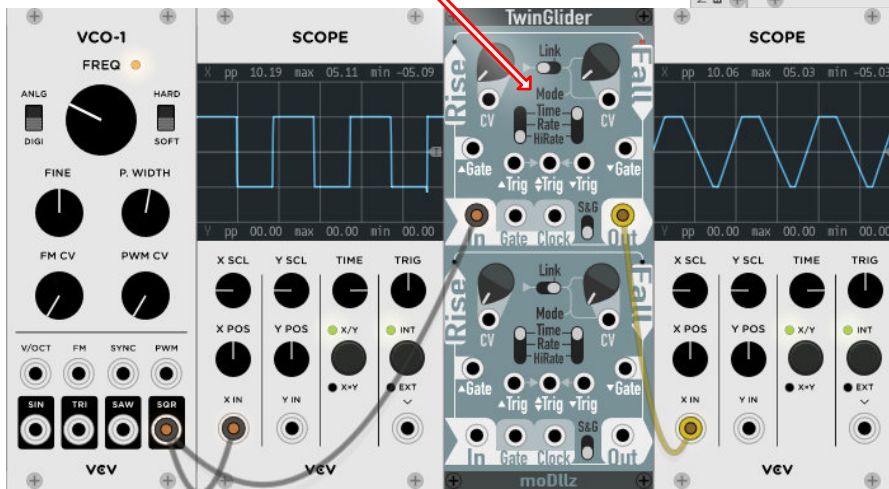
VCO-1
FREQ
ANLG
DIGI
HARD
SOFT
FINE
P. WIDTH
FM CV
PWM CV
V/OCT
FM
SYNC
PWM
SIN
TRI
SAW
SQR
VCV

SCOPE
X pp 10.19 max 05.11 min -05.09
Y pp 00.00 max 00.00 min 00.00
X SCL
Y SCL
TIME
TRIG
X POS
Y POS
X/Y
INT
X×Y
EXT
X IN
Y IN
VCV

TwinGlider
Rise
Link
Fall
Mode
CV
Time
Rate
HiRate
CV
Gate
Trig
Trig
Trig
Gate
S&G
In
Gate
Clock
Out
Rise
Link
Fall
Mode
CV
Time
Rate
HiRate
CV
Gate
Trig
Trig
Trig
Gate
S&G
In
Gate
Clock
Out
moDllz

SCOPE
X pp 10.06 max 05.03 min -05.03
Y pp 00.00 max 00.00 min 00.00
X SCL
Y SCL
TIME
TRIG
X POS
Y POS
X/Y
INT
X×Y
EXT
X IN
Y IN
VCV